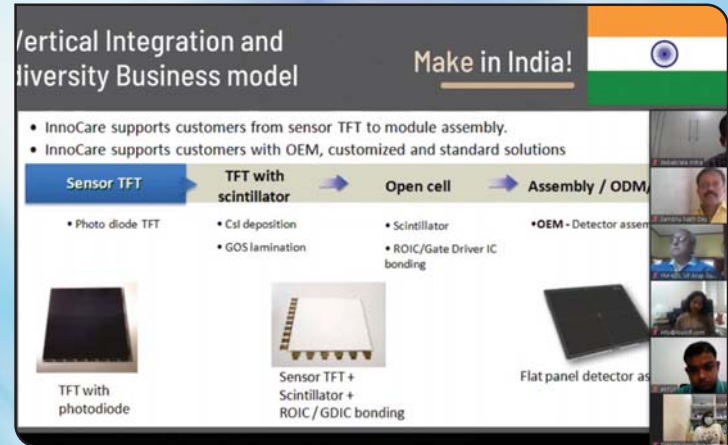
ertical Integration and
iversity Business model

Make in India!

• InnoCare supports customers from sensor TFT to module assembly.
• InnoCare supports customers with OEM, customized and standard solutions

Sensor TFT

TFT with scintillator

Open cell

Assembly / ODM/

• Photo diode TFT

• CsI deposition
• GOS lamination

• Scintillator
• ROIC/Gate Driver IC bonding

•OEM - Detector assem

TFT with photodiode

Sensor TFT + Scintillator + ROIC / GDIC bonding

Flat panel detector as